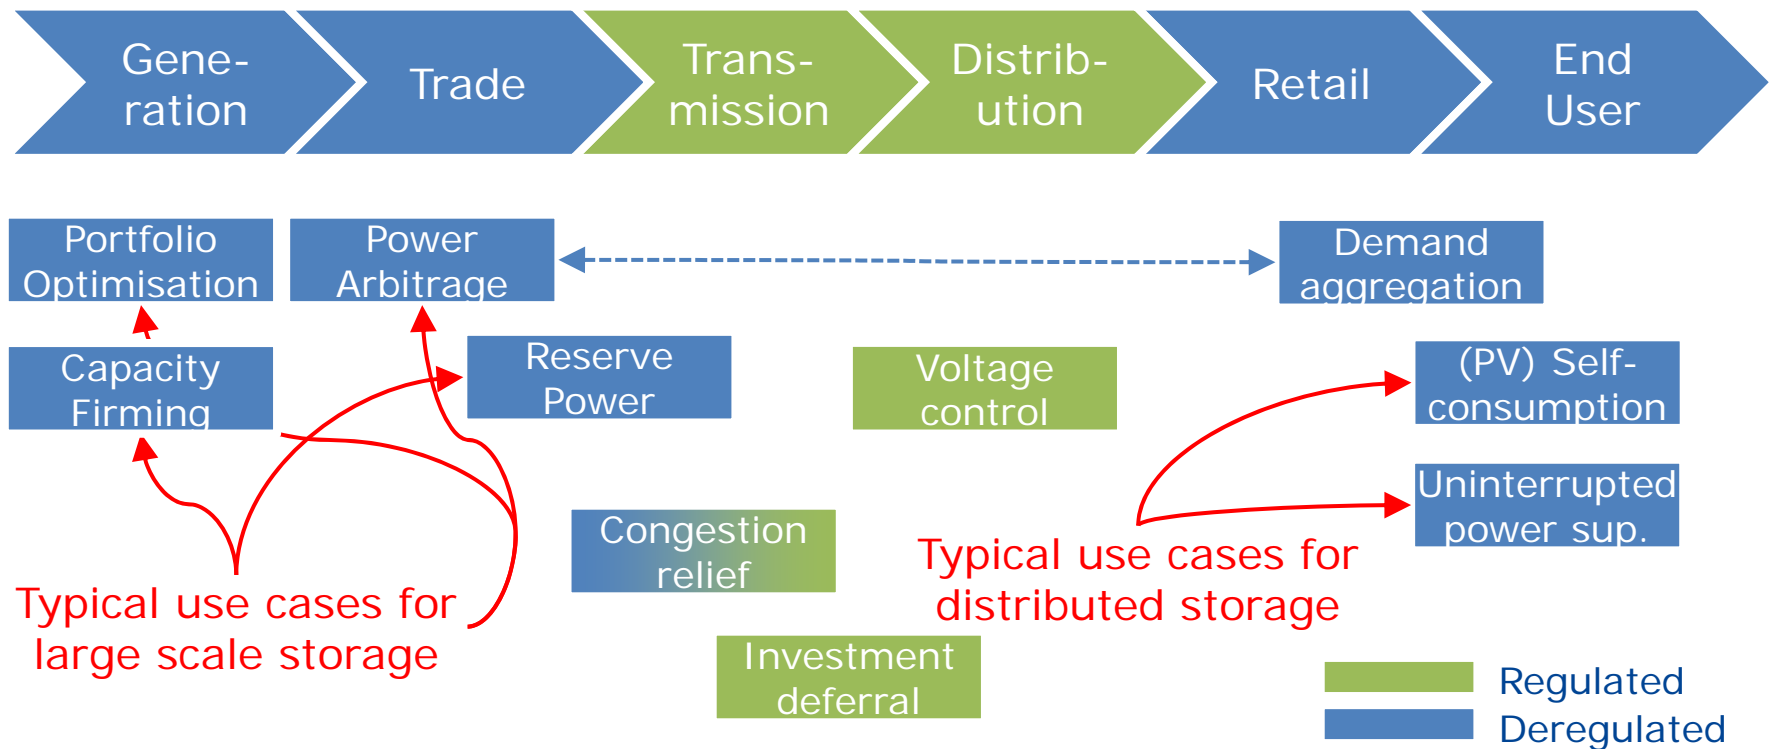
Generation

Trade

Transmission

Distribution

Retail

End User

Portfolio Optimisation

Power Arbitrage

Demand aggregation

Capacity Firming

Reserve Power

Voltage control

(PV) Self-consumption

Uninterrupted power sup.

Congestion relief

Typical use cases for distributed storage

Typical use cases for large scale storage

Investment deferral

Regulated

Deregulated